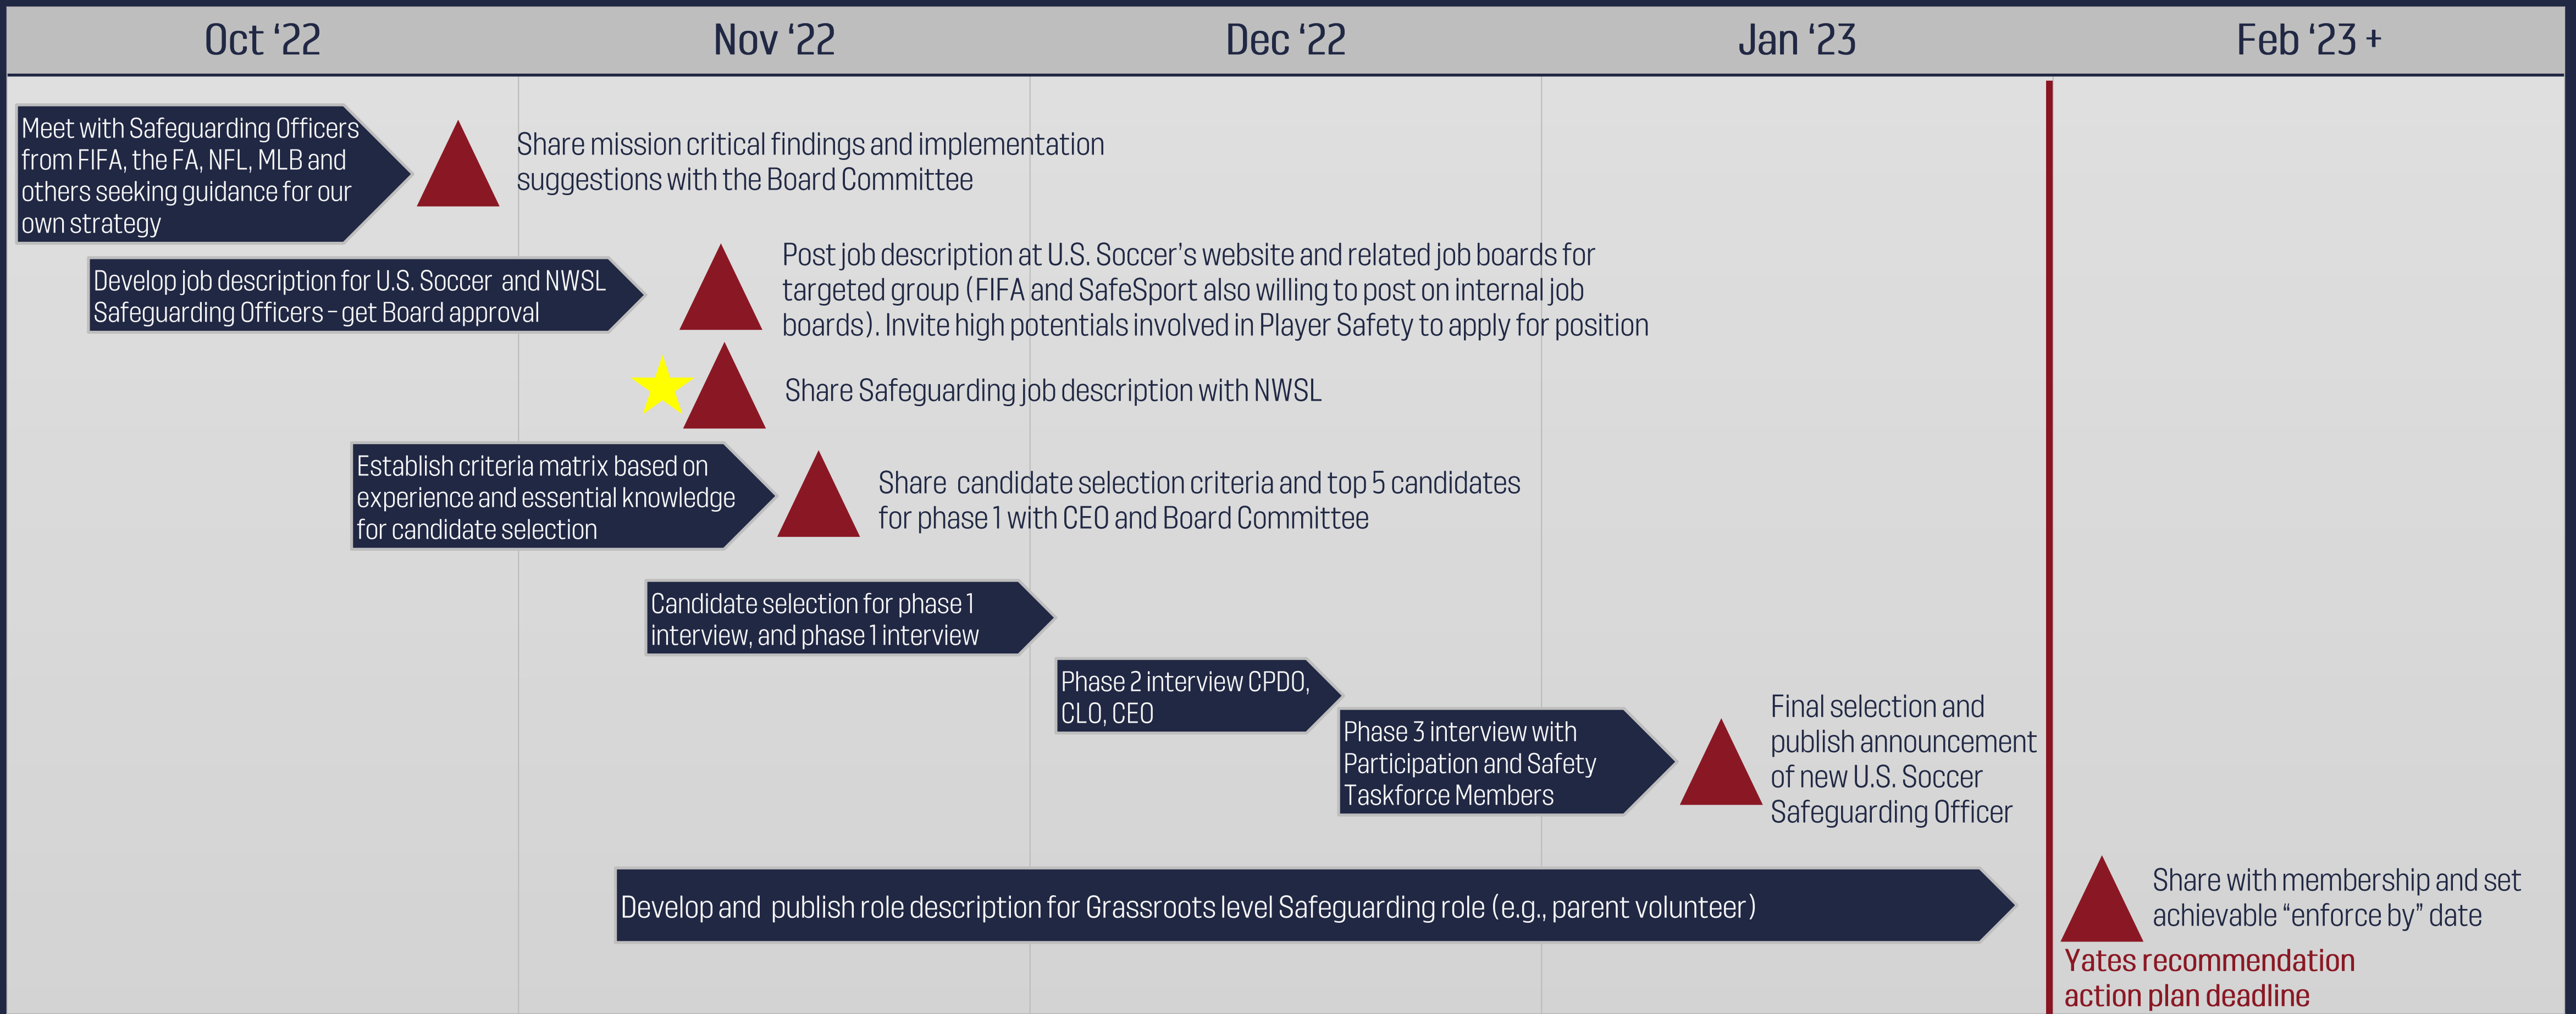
Oct '22

Nov '22

Dec '22

Jan '23

Feb '23 +

Meet with Safeguarding Officers from FIFA, the FA, NFL, MLB and others seeking guidance for our own strategy

Share mission critical findings and implementation suggestions with the Board Committee

Develop job description for U.S. Soccer and NWSL Safeguarding Officers – get Board approval

Post job description at U.S. Soccer's website and related job boards for targeted group (FIFA and SafeSport also willing to post on internal job boards). Invite high potentials involved in Player Safety to apply for position

Share Safeguarding job description with NWSL

Establish criteria matrix based on experience and essential knowledge for candidate selection

Share candidate selection criteria and top 5 candidates for phase 1 with CEO and Board Committee

Candidate selection for phase 1 interview, and phase 1 interview

Phase 2 interview CPDO, CLO, CEO

Phase 3 interview with Participation and Safety Taskforce Members

Final selection and publish announcement of new U.S. Soccer Safeguarding Officer

Develop and publish role description for Grassroots level Safeguarding role (e.g., parent volunteer)

Share with membership and set achievable "enforce by" date

Yates recommendation action plan deadline